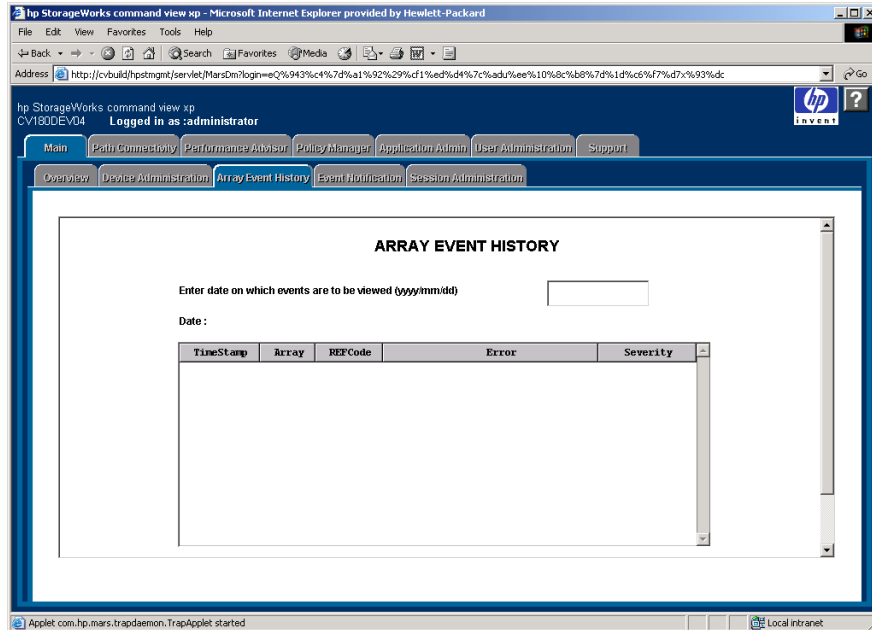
hp StorageWorks command view xp - Microsoft Internet Explorer provided by Hewlett-Packard

File Edit View Favorites Tools Help

Back Search Favorites Media

Address http://cvbuild/hpstmgmt/servlet/MarsDm?login=eQ%943%c4%7d%a1%92%29%cf1%ed%d4%7c%adu%ee%10%8c%b8%7d%1d%c6%f7%d7x%93%dc Go

hp StorageWorks command view xp
CV180DEV04 Logged in as :administrator

invent

Main | Path Connectivity | Performance Advisor | Policy Manager | Application Admin | User Administration | Support

Overview | Device Administration | Array Event History | Event Notification | Session Administration

ARRAY EVENT HISTORY

Enter date on which events are to be viewed (yyyy/mm/dd)

Date :

| TimeStamp | Array | REFCode | Error | Severity |
|---|---|---|---|---|

Applet com.hp.mars.trapdaemon.TrapApplet started

Local intranet